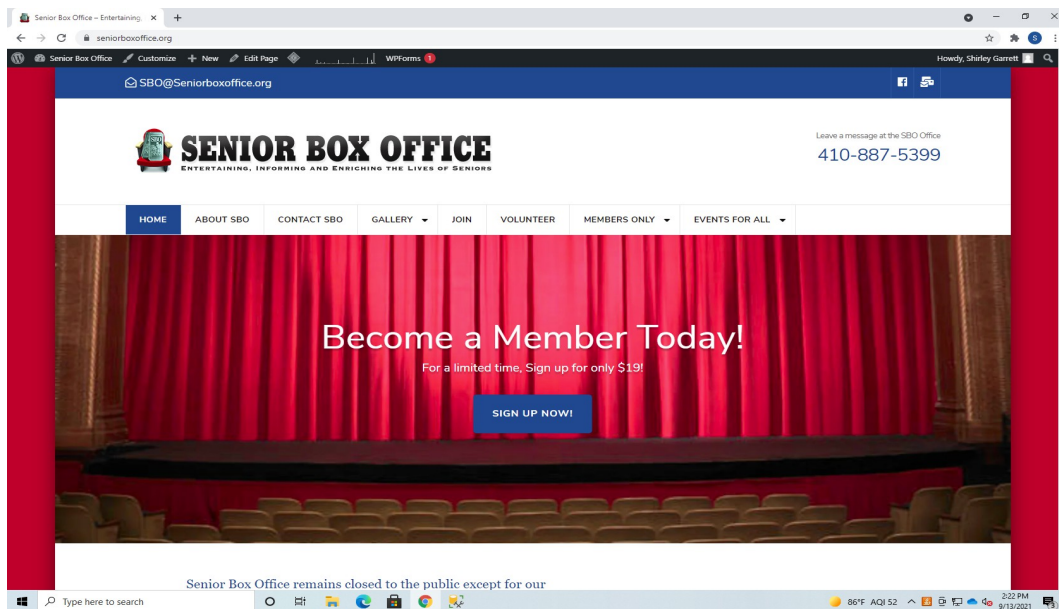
Senior Box Office – Entertaining ×
seniorboxoffice.org
Senior Box Office Customize + New Edit Page WPForms 1
Howdy, Shirley Garrett

SBO@Seniorboxoffice.org

SENIOR BOX OFFICE
ENTERTAINING, INFORMING AND ENRICHING THE LIVES OF SENIORS

Leave a message at the SBO Office
410-887-5399

HOME ABOUT SBO CONTACT SBO GALLERY JOIN VOLUNTEER MEMBERS ONLY EVENTS FOR ALL

Become a Member Today!
For a limited time, Sign up for only $19!
SIGN UP NOW!

Senior Box Office remains closed to the public except for our

Type here to search
86°F AQI 52
2:22 PM
9/13/2021